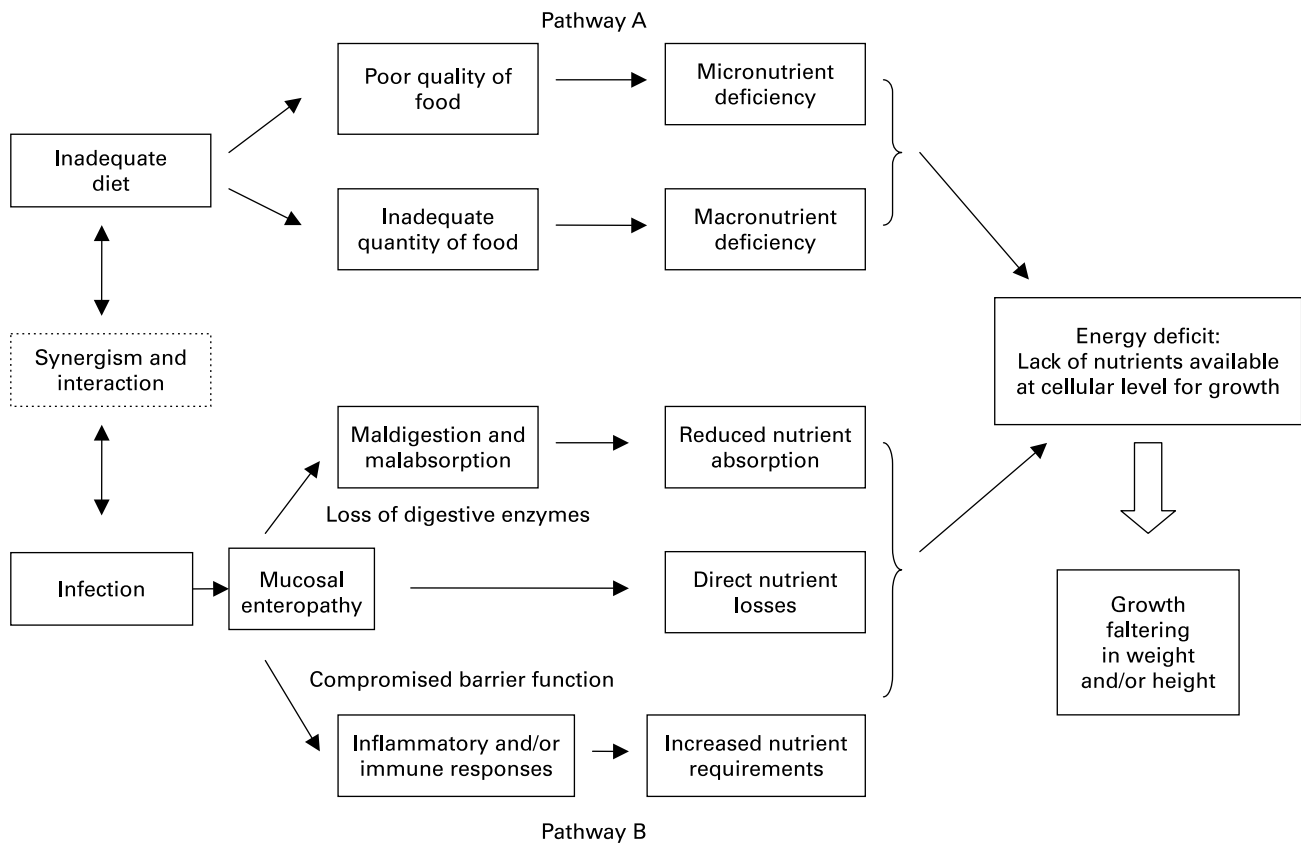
Pathway A

Inadequate diet

Poor quality of food

Micronutrient deficiency

Inadequate quantity of food

Macronutrient deficiency

Synergism and interaction

Energy deficit: Lack of nutrients available at cellular level for growth

Maldigestion and malabsorption

Reduced nutrient absorption

Loss of digestive enzymes

Infection

Mucosal enteropathy

Direct nutrient losses

Growth faltering in weight and/or height

Compromised barrier function

Inflammatory and/or immune responses

Increased nutrient requirements

Pathway B